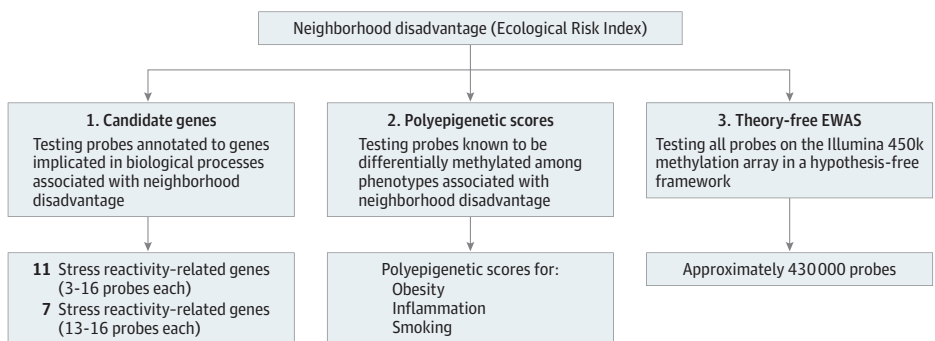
Neighborhood disadvantage (Ecological Risk Index)

1. Candidate genes
Testing probes annotated to genes implicated in biological processes associated with neighborhood disadvantage

2. Polyepigenetic scores
Testing probes known to be differentially methylated among phenotypes associated with neighborhood disadvantage

3. Theory-free EWAS
Testing all probes on the Illumina 450k methylation array in a hypothesis-free framework

11 Stress reactivity–related genes (3-16 probes each)
7 Stress reactivity–related genes (13-16 probes each)

Polyepigenetic scores for:
Obesity
Inflammation
Smoking

Approximately 430 000 probes